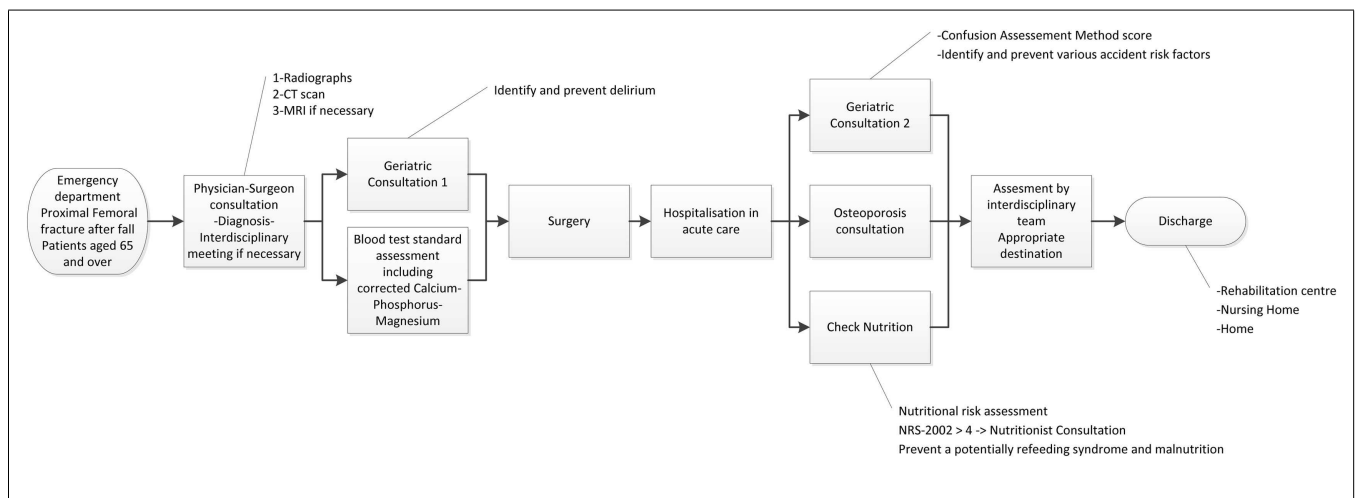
Emergency department Proximal Femoral fracture after fall Patients aged 65 and over

1-Radiographs
2-CT scan
3-MRI if necessary

Physician-Surgeon consultation -Diagnosis- Interdisciplinary meeting if necessary

Identify and prevent delirium

Geriatric Consultation 1

Blood test standard assessment including corrected Calcium-Phosphorus-Magnesium

Surgery

Hospitalisation in acute care

-Confusion Assessement Method score
-Identify and prevent various accident risk factors

Geriatric Consultation 2

Osteoporosis consultation

Check Nutrition

Nutritional risk assessment
NRS-2002 > 4 -> Nutritionist Consultation
Prevent a potentially refeeding syndrome and malnutrition

Assesment by interdisciplinary team Appropriate destination

Discharge

-Rehabilitation centre
-Nursing Home
-Home